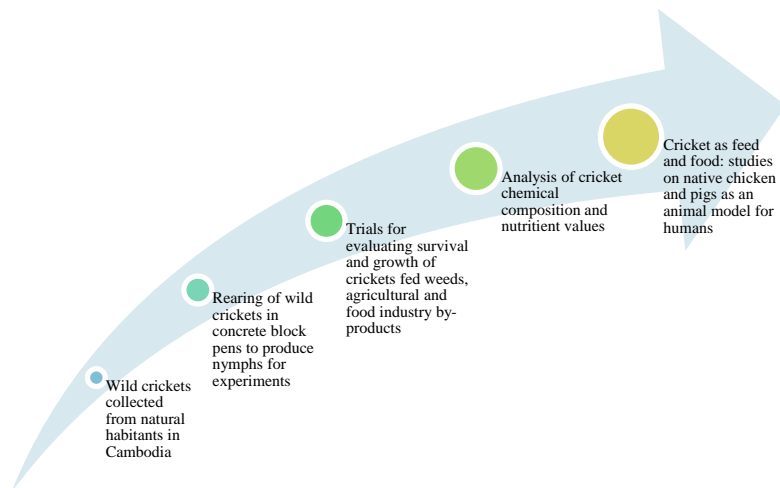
Wild crickets collected from natural habitants in Cambodia

Rearing of wild crickets in concrete block pens to produce nymphs for experiments

Trials for evaluating survival and growth of crickets fed weeds, agricultural and food industry by-products

Analysis of cricket chemical composition and nutritient values

Cricket as feed and food: studies on native chicken and pigs as an animal model for humans